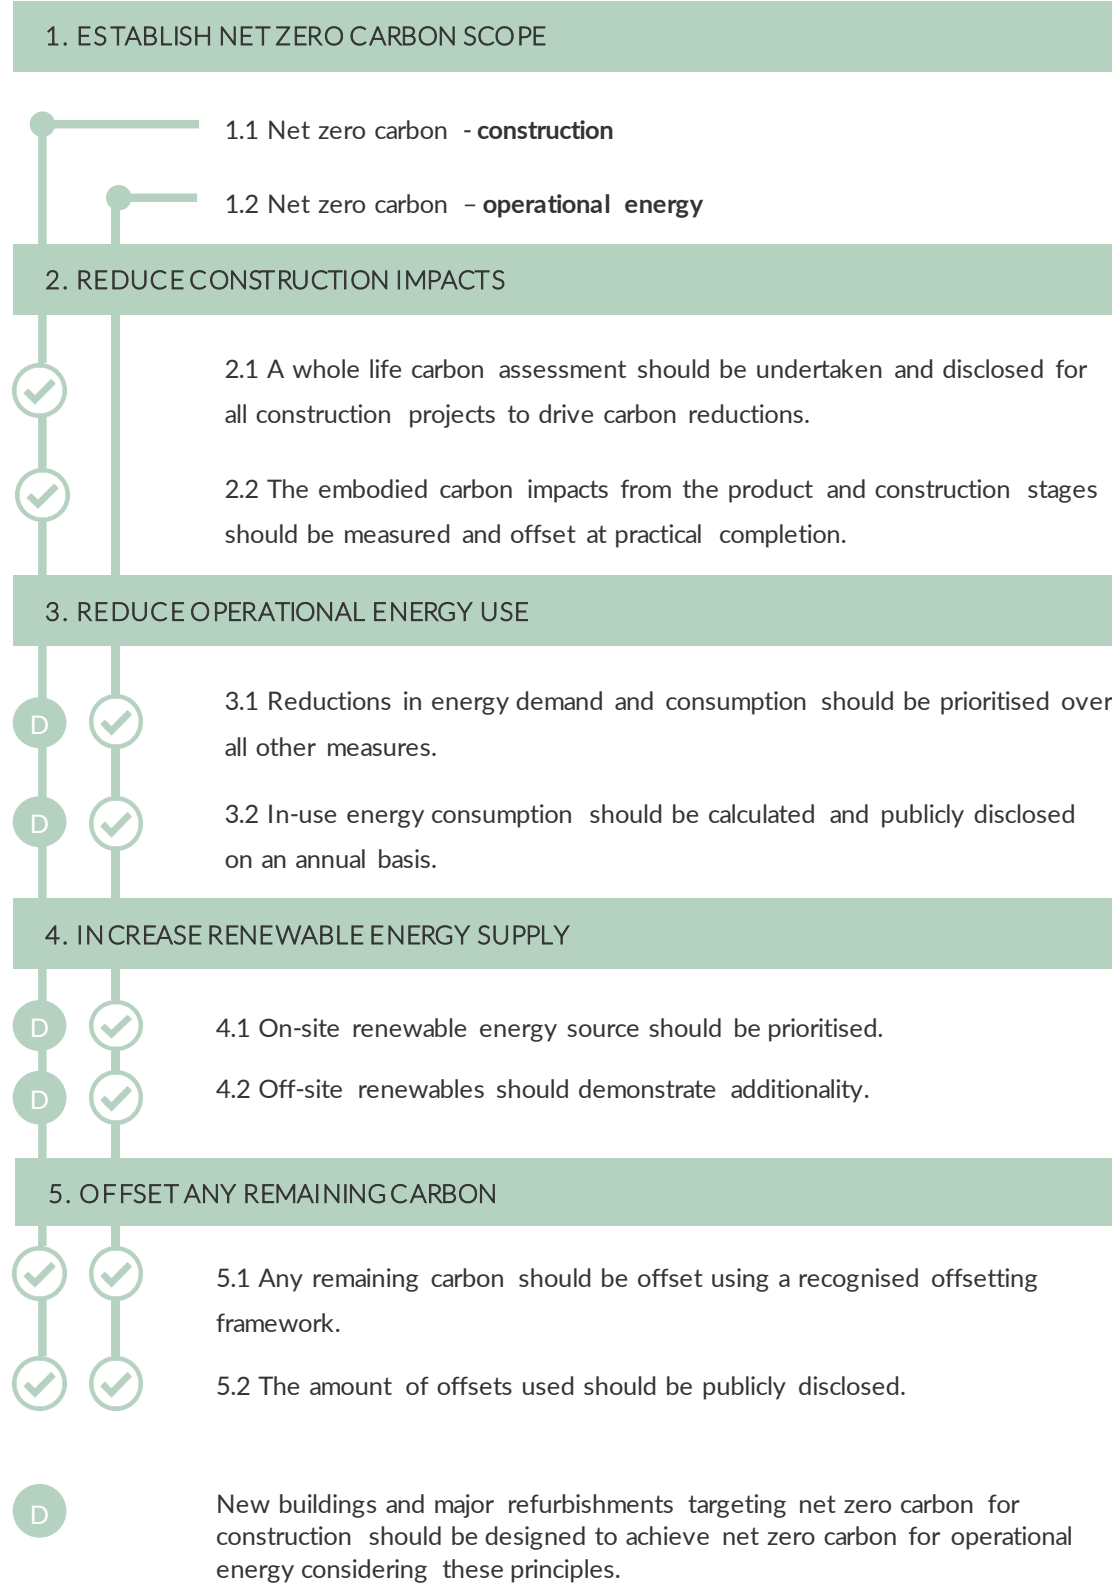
1. ESTABLISH NET ZERO CARBON SCOPE

1.1 Net zero carbon - **construction**

1.2 Net zero carbon – **operational energy**

2. REDUCE CONSTRUCTION IMPACTS

2.1 A whole life carbon assessment should be undertaken and disclosed for all construction projects to drive carbon reductions.

2.2 The embodied carbon impacts from the product and construction stages should be measured and offset at practical completion.

3. REDUCE OPERATIONAL ENERGY USE

D

3.1 Reductions in energy demand and consumption should be prioritised over all other measures.

D

3.2 In-use energy consumption should be calculated and publicly disclosed on an annual basis.

4. INCREASE RENEWABLE ENERGY SUPPLY

D

4.1 On-site renewable energy source should be prioritised.

D

4.2 Off-site renewables should demonstrate additionality.

5. OFFSET ANY REMAINING CARBON

5.1 Any remaining carbon should be offset using a recognised offsetting framework.

5.2 The amount of offsets used should be publicly disclosed.

D

New buildings and major refurbishments targeting net zero carbon for construction should be designed to achieve net zero carbon for operational energy considering these principles.